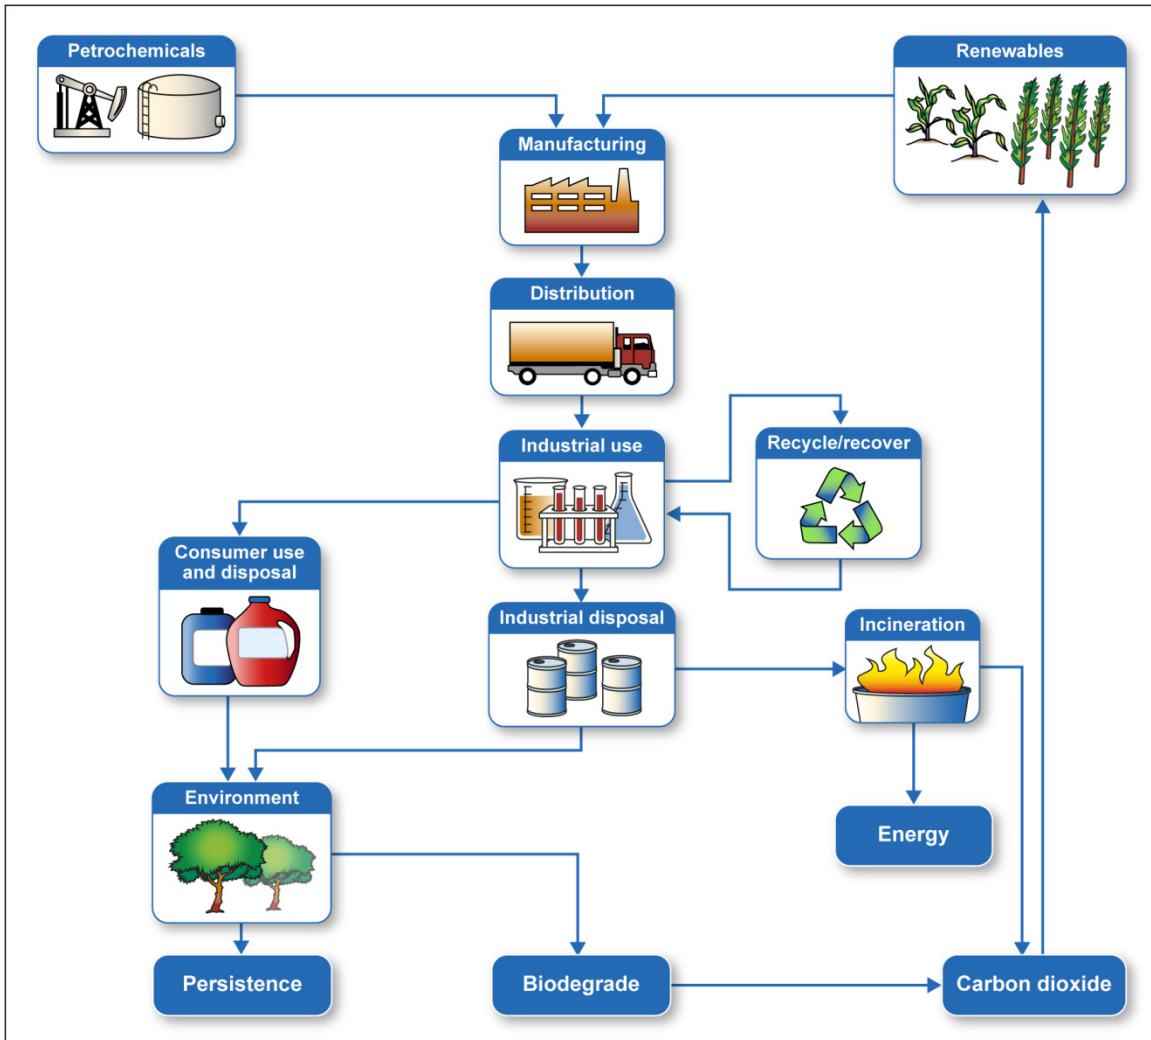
Petrochemicals

Renewables

Manufacturing

Distribution

Industrial use

Recycle/recover

Consumer use and disposal

Industrial disposal

Incineration

Environment

Energy

Persistence

Biodegrade

Carbon dioxide